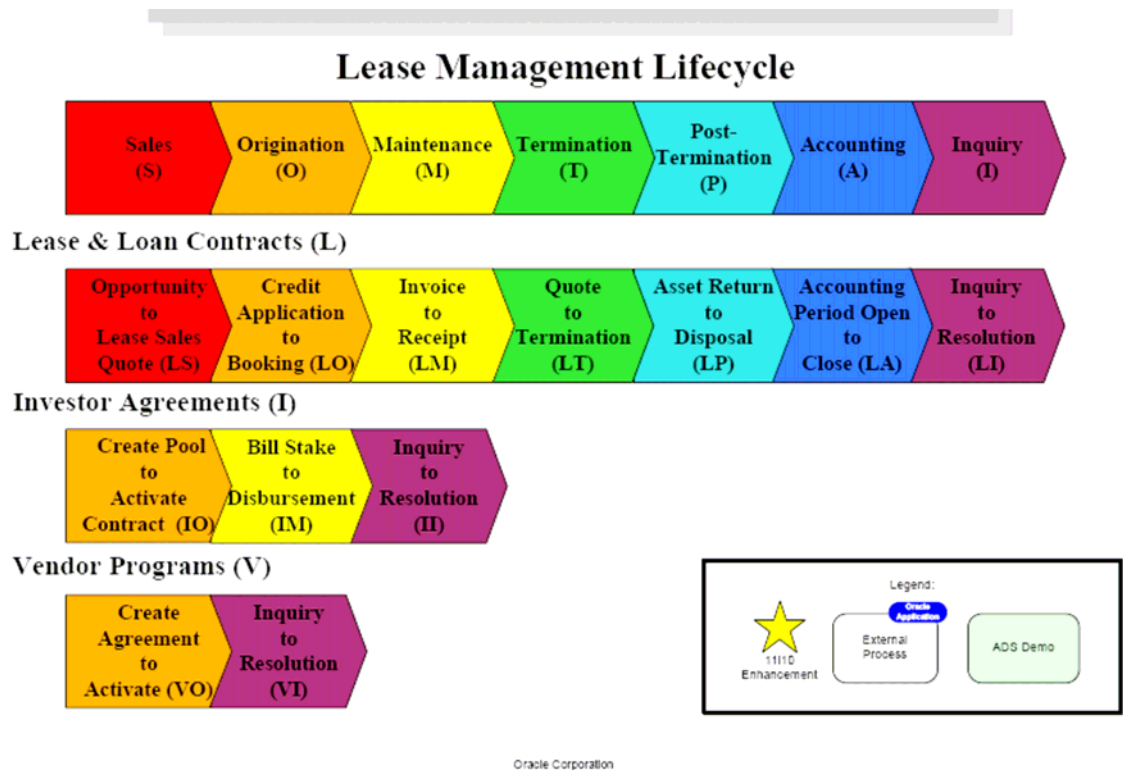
Lease Management Lifecycle

Sales (S)

Origination (O)

Maintenance (M)

Termination (T)

Post-Termination (P)

Accounting (A)

Inquiry (I)

Lease & Loan Contracts (L)

Opportunity to Lease Sales Quote (LS)

Credit Application to Booking (LO)

Invoice to Receipt (LM)

Quote to Termination (LT)

Asset Return to Disposal (LP)

Accounting Period Open to Close (LA)

Inquiry to Resolution (LI)

Investor Agreements (I)

Create Pool to Activate Contract (IO)

Bill Stake to Disbursement (IM)

Inquiry to Resolution (II)

Vendor Programs (V)

Create Agreement to Activate (VO)

Inquiry to Resolution (VI)

Legend:

11i10 Enhancement

Oracle Application

External Process

ADS Demo

Oracle Corporation